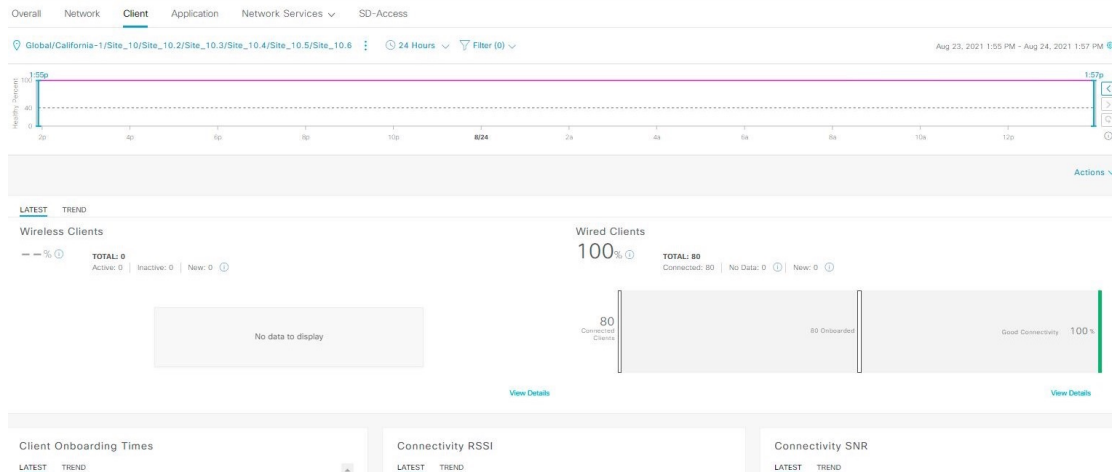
Overall Network Client Application Network Services ∨ SD-Access

Global/California-1/Site_10/Site_10.2/Site_10.3/Site_10.4/Site_10.5/Site_10.6 ⋮ 24 Hours ∨ Filter (0) ∨

Aug 23, 2021 1:55 PM - Aug 24, 2021 1:57 PM

1:55p
1:57p
Healthy Percent
100
40
0
2p 4p 6p 8p 10p 8/24 2a 4a 6a 8a 10a 12p

Actions ∨

LATEST TREND

Wireless Clients

-- %

TOTAL: 0
Active: 0 | Inactive: 0 | New: 0

No data to display

View Details

Wired Clients

100%

TOTAL: 80
Connected: 80 | No Data: 0 | New: 0

80
Connected Clients

80 Onboarded

Good Connectivity 100%

View Details

Client Onboarding Times
LATEST TREND

Connectivity RSSI
LATEST TREND

Connectivity SNR
LATEST TREND